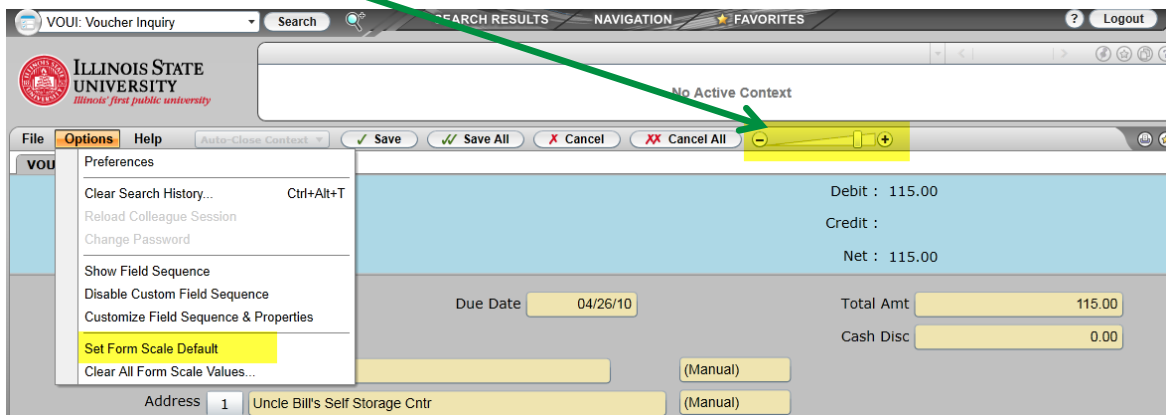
VOUI: Voucher Inquiry
Search
SEARCH RESULTS
NAVIGATION
FAVORITES
?
Logout

ILLINOIS STATE UNIVERSITY
Illinois' first public university

No Active Context

File
Options
Help
Auto-Close Context
Save
Save All
Cancel
Cancel All

VOU

Preferences
Clear Search History... Ctrl+Alt+T
Reload Colleague Session
Change Password
Show Field Sequence
Disable Custom Field Sequence
Customize Field Sequence & Properties
Set Form Scale Default
Clear All Form Scale Values...

Debit : 115.00
Credit :
Net : 115.00

Due Date 04/26/10
Total Amt 115.00
Cash Disc 0.00
(Manual)
Address 1 Uncle Bill's Self Storage Cntr
(Manual)